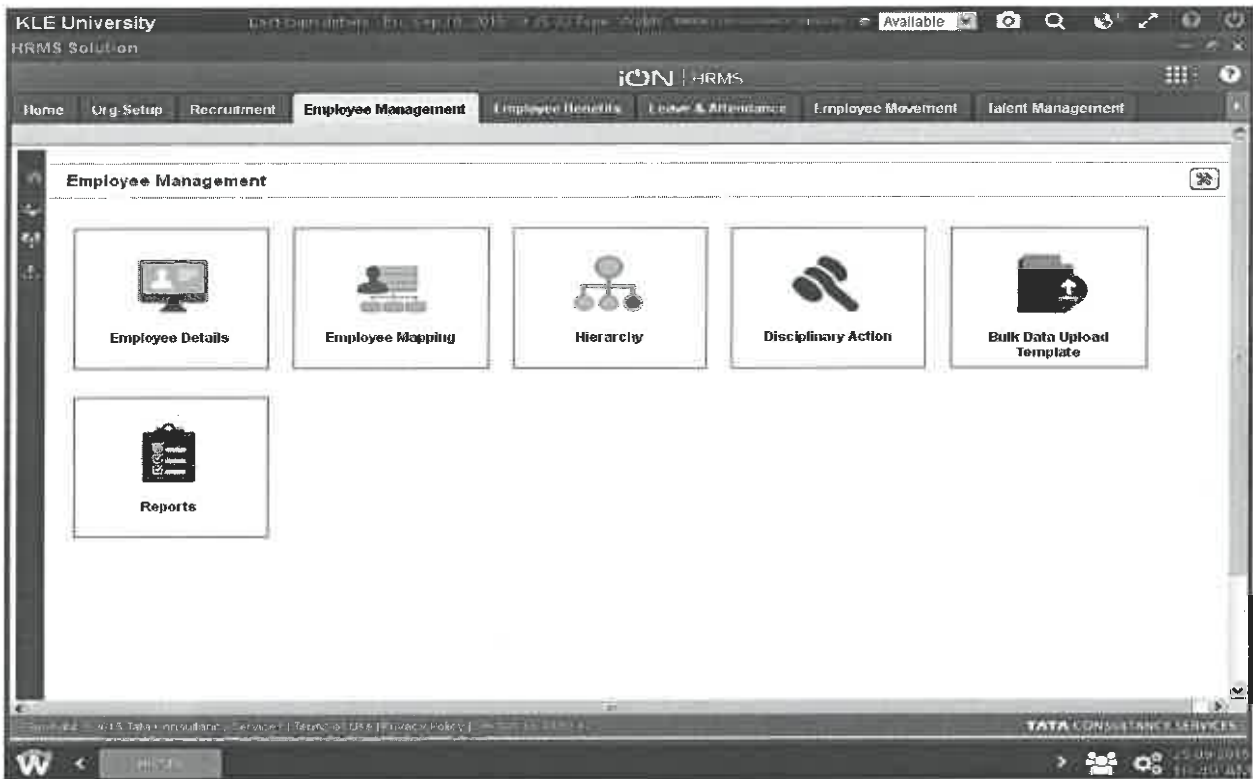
KLE University
HRMS Solution

Last login details : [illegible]

Available

iON | HRMS

Home
Org-Setup
Recruitment
Employee Management
Employee Benefits
Leave & Attendance
Employee Movement
Talent Management

Employee Management

Employee Details
Employee Mapping
Hierarchy
Disciplinary Action
Bulk Data Upload Template

Reports

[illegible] © 2015 Tata Consultancy Services | Terms of Use | Privacy Policy | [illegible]

TATA CONSULTANCY SERVICES

25.09.2015
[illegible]